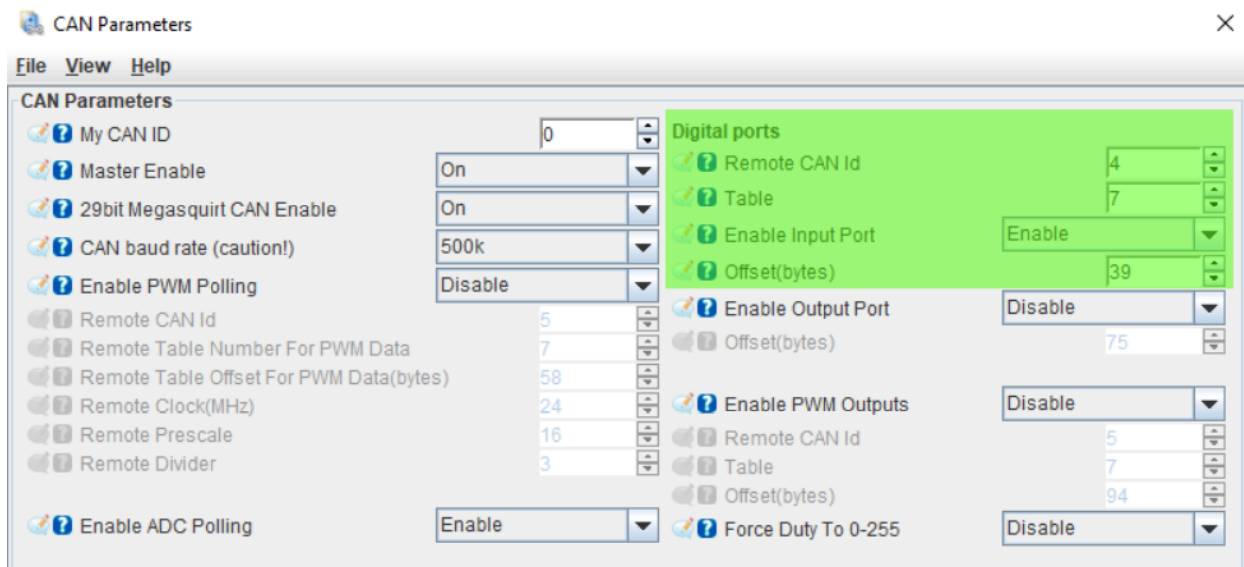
CAN Parameters

File View Help

CAN Parameters

My CAN ID 0
Master Enable On
29bit Megasquirt CAN Enable On
CAN baud rate (caution!) 500k
Enable PWM Polling Disable
Remote CAN Id 5
Remote Table Number For PWM Data 7
Remote Table Offset For PWM Data(bytes) 58
Remote Clock(MHz) 24
Remote Prescale 16
Remote Divider 3

Enable ADC Polling Enable

Digital ports
Remote CAN Id 4
Table 7
Enable Input Port Enable
Offset(bytes) 39
Enable Output Port Disable
Offset(bytes) 75

Enable PWM Outputs Disable
Remote CAN Id 5
Table 7
Offset(bytes) 94
Force Duty To 0-255 Disable